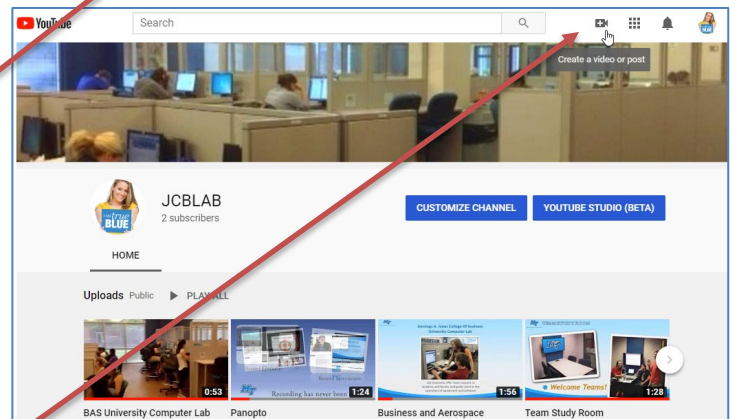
YouTube

Search

Create a video or post

JCBLAB
2 subscribers

CUSTOMIZE CHANNEL

YOUTUBE STUDIO (BETA)

HOME

Uploads Public PLAY ALL

0:53
1:24
1:56
1:28

true BLUE

Recording has never been

Welcome Teams!

BAS University Computer Lab
Panopto
Business and Aerospace
Team Study Room